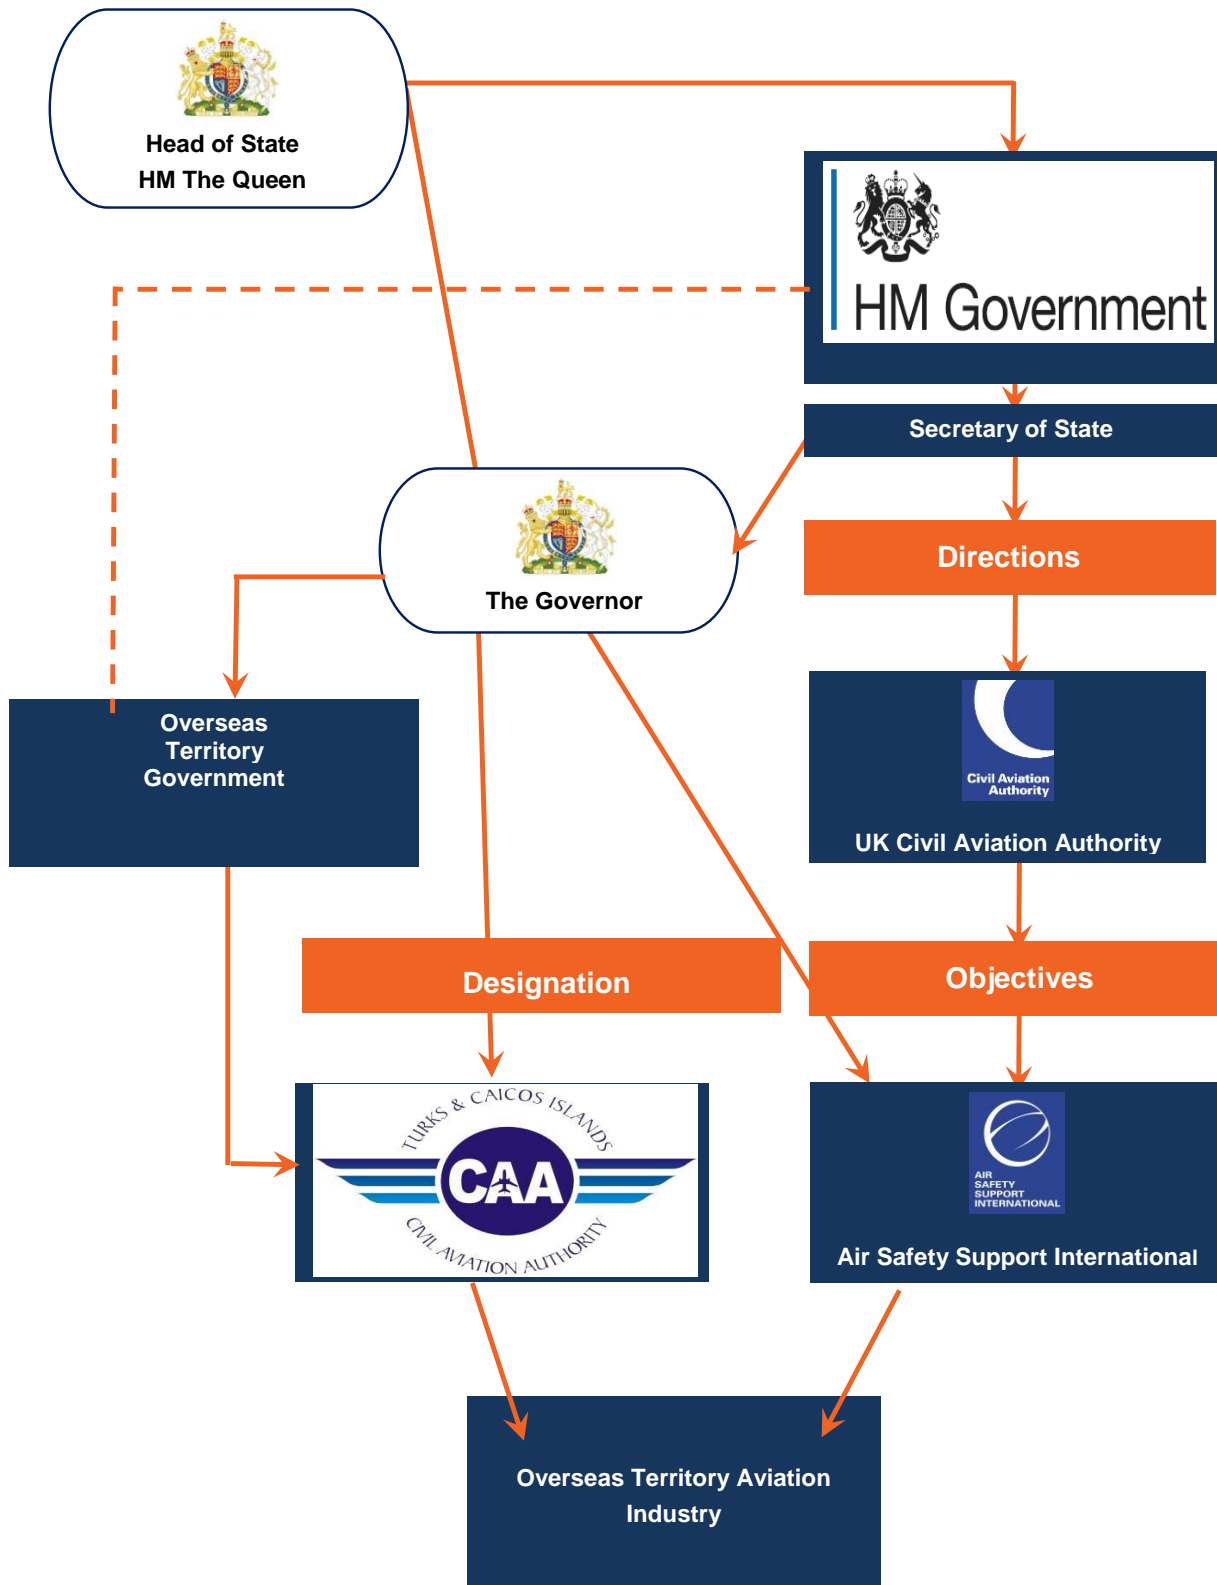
Head of State
HM The Queen

HM Government

Secretary of State

The Governor

Directions

Civil Aviation Authority

UK Civil Aviation Authority

Overseas Territory Government

Designation

Objectives

TURKS & CAICOS ISLANDS
CAA
CIVIL AVIATION AUTHORITY

AIR SAFETY SUPPORT INTERNATIONAL

Air Safety Support International

Overseas Territory Aviation Industry